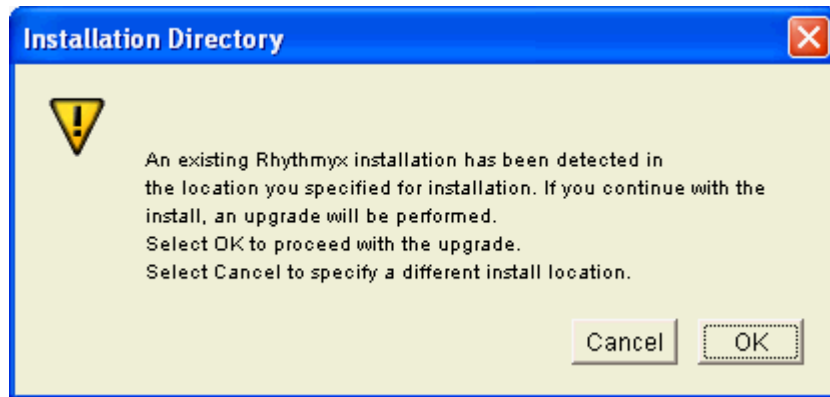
Installation Directory

An existing Rhythmyx installation has been detected in the location you specified for installation. If you continue with the install, an upgrade will be performed.
Select OK to proceed with the upgrade.
Select Cancel to specify a different install location.

Cancel
OK